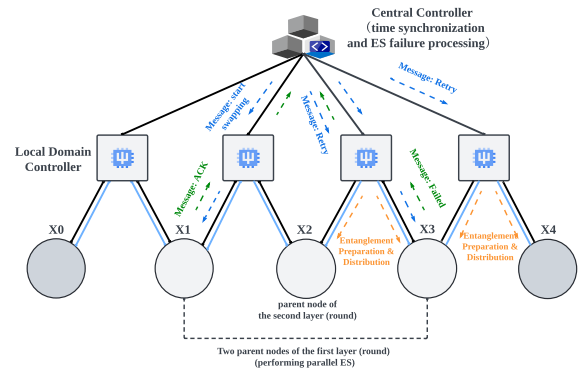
Central Controller
(time synchronization
and ES failure processing)

Message: Retry

Message: start swapping

Message: Retry

Local Domain Controller

Message: ACK

Message: Failed

X0

X1

X2

X3

X4

Entanglement Preparation & Distribution

Entanglement Preparation & Distribution

parent node of the second layer (round)

Two parent nodes of the first layer (round)
(performing parallel ES)